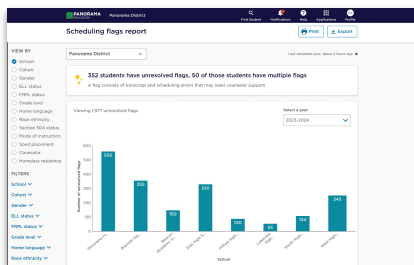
PANORAMA EDUCATION Panorama District

Find Student Notifications Help Applications Profile

Scheduling flags report

Print Export

Panorama District

Last complete sync: about 2 hours ago

VIEW BY
School
Cohort
Gender
ELL status
FRPL status
Grade level
Home language
Race ethnicity
Section 504 status
Mode of instruction
Sped placement
Counselor
Homeless residence

FILTERS
School
Cohort
Gender
ELL status
FRPL status
Grade level
Home language
Race ethnicity

352 students have unresolved flags, 50 of those students have multiple flags

A flag consists of transcript and scheduling errors that may lead counselor support.

Viewing 1,977 unresolved flags

Select a year
2023-2024

Number of unresolved flags

580
355
150
320
100
25
130
245

Panorama H...
Bayside Hig...
Rexium Academy H...
East High S...
Hillside High
Lakeside High
South High
West High

School